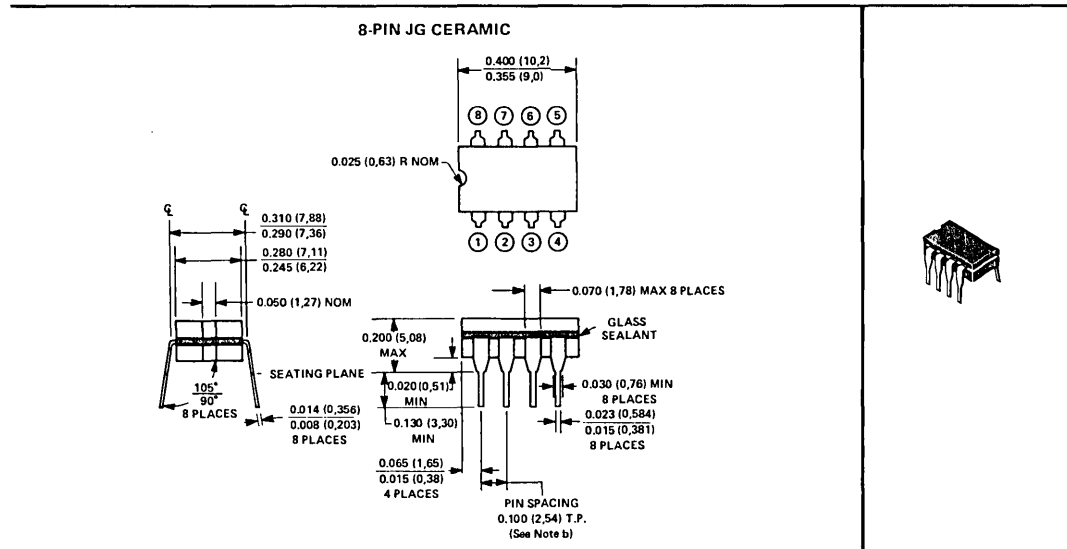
8-PIN JG CERAMIC

0.400 (10,2)
0.355 (9,0)

8 7 6 5

0.025 (0,63) R NOM

1 2 3 4

℄ ℄

0.310 (7,88)
0.290 (7,36)

0.280 (7,11)
0.245 (6,22)

0.050 (1,27) NOM

SEATING PLANE

105°
90°
8 PLACES

0.014 (0,356)
0.008 (0,203)
8 PLACES

0.070 (1,78) MAX 8 PLACES

0.200 (5,08)
MAX

GLASS SEALANT

0.020 (0,51)
MIN

0.130 (3,30)
MIN

0.030 (0,76) MIN
8 PLACES

0.023 (0,584)
0.015 (0,381)
8 PLACES

0.065 (1,65)
0.015 (0,38)
4 PLACES

PIN SPACING
0.100 (2,54) T.P.
(See Note b)